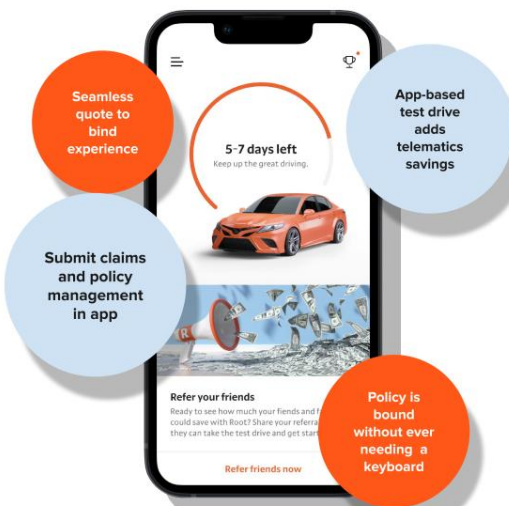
Seamless quote to bind experience

App-based test drive adds telematics savings

5-7 days left
Keep up the great driving.

Submit claims and policy management in app

Refer your friends
Ready to see how much your friends and f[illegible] could save with Root? Share your referra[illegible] they can take the test drive and get start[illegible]

Policy is bound without ever needing a keyboard

Refer friends now